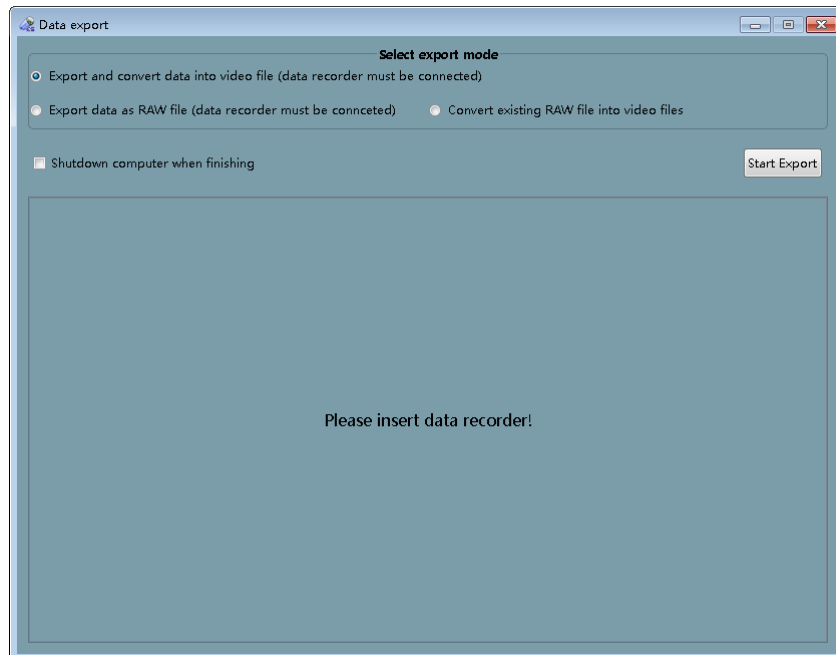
Data export

Select export mode

Export and convert data into video file (data recorder must be connected)

Export data as RAW file (data recorder must be connceted)

Convert existing RAW file into video files

Shutdown computer when finishing

Start Export

Please insert data recorder!